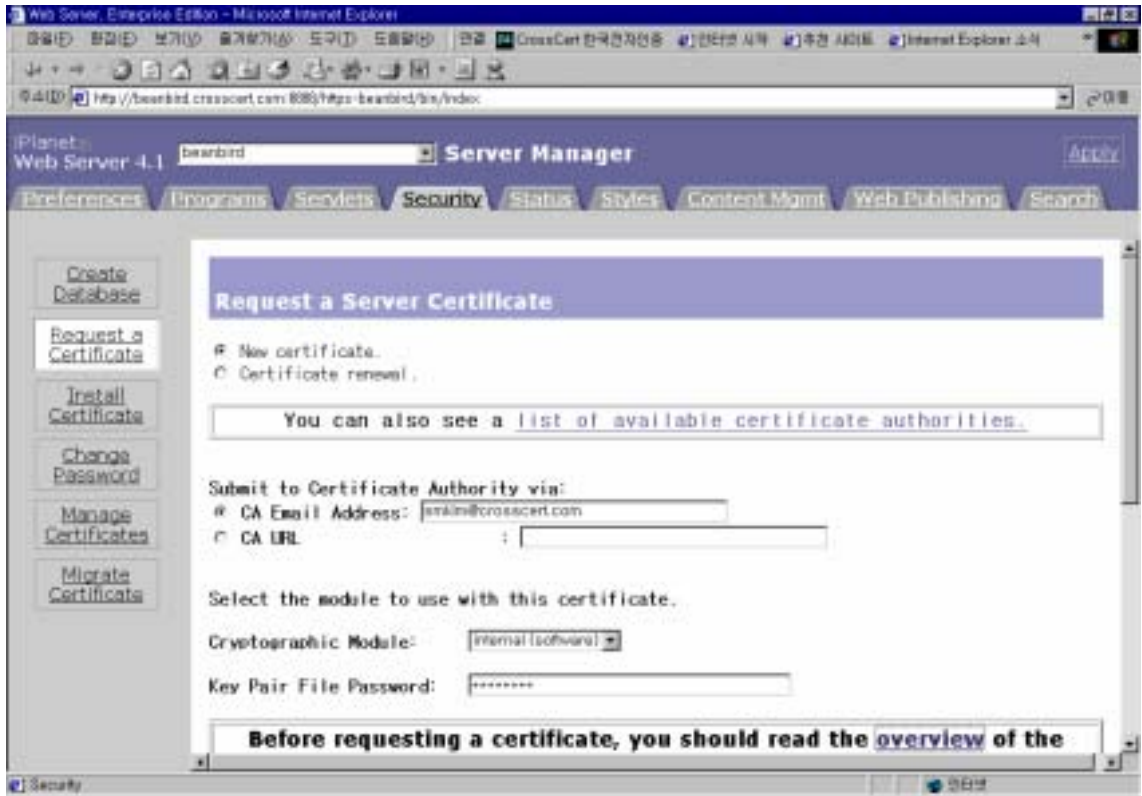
Web Server, Enterprise Edition - Microsoft Internet Explorer

파일(F) 편집(E) 보기(V) 즐겨찾기(A) 도구(T) 도움말(H) 연결 CrossCert 한국전자인증 인터넷 시작 추천 사이트 Internet Explorer 소식

주소(D) http://beanbird.crosscert.com:8888/https-beanbird/bin/index

이동

iPlanet Web Server 4.1 beanbird Server Manager Apply

Preferences Programs Servlets Security Status Styles Content Mgmt Web Publishing Search

Create Database

Request a Certificate

Install Certificate

Change Password

Manage Certificates

Migrate Certificate

Request a Server Certificate

New certificate.
Certificate renewal.

You can also see a list of available certificate authorities.

Submit to Certificate Authority via:
CA Email Address: smkim@crosscert.com
CA URL :

Select the module to use with this certificate.

Cryptographic Module: Internal (software)

Key Pair File Password: *********

Before requesting a certificate, you should read the overview of the

Security

인터넷